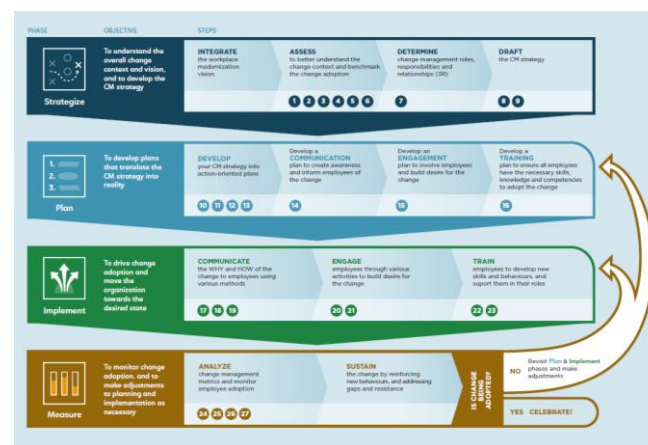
PHASE | OBJECTIVE | STEPS

Strategize

To understand the overall change context and vision, and to develop the CM strategy

INTEGRATE
the workplace modernization vision

ASSESS
to better understand the change context and benchmark the change adoption

1 2 3 4 5 6

DETERMINE
change management roles, responsibilities and relationships (3R)

7

DRAFT
the CM strategy

8 9

1.
2.
3.
Plan

To develop plans that translate the CM strategy into reality

DEVELOP
your CM strategy into action-oriented plans

10 11 12 13

Develop a COMMUNICATION plan to create awareness and inform employees of the change

14

Develop an ENGAGEMENT plan to involve employees and build desire for the change

15

Develop a TRAINING plan to ensure all employees have the necessary skills, knowledge and competencies to adopt the change

16

Implement

To drive change adoption and move the organization towards the desired state

COMMUNICATE
the WHY and HOW of the change to employees using various methods

17 18 19

ENGAGE
employees through various activities to build desire for the change

20 21

TRAIN
employees to develop new skills and behaviours, and support them in their roles

22 23

Measure

To monitor change adoption, and to make adjustments to planning and implementation as necessary

ANALYZE
change management metrics and monitor employee adoption

24 25 26 27

SUSTAIN
the change by reinforcing new behaviours, and addressing gaps and resistance

IS CHANGE BEING ADOPTED?

NO
Revisit Plan & Implement phases and make adjustments

YES CELEBRATE!